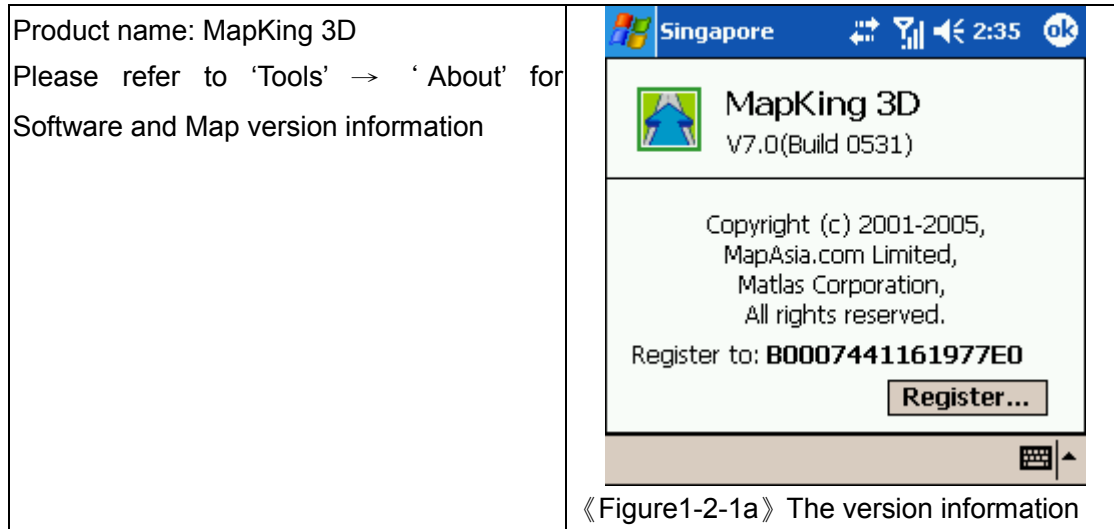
| Product name: MapKing 3D<br>Please refer to ‘Tools’ → ‘About’ for Software and Map version information | Singapore 2:35 ok<br>MapKing 3D<br>V7.0(Build 0531)<br>Copyright (c) 2001-2005,<br>MapAsia.com Limited,<br>Matlas Corporation,<br>All rights reserved.<br>Register to: B0007441161977E0<br>Register...<br>《Figure1-2-1a》The version information |
|---|---|